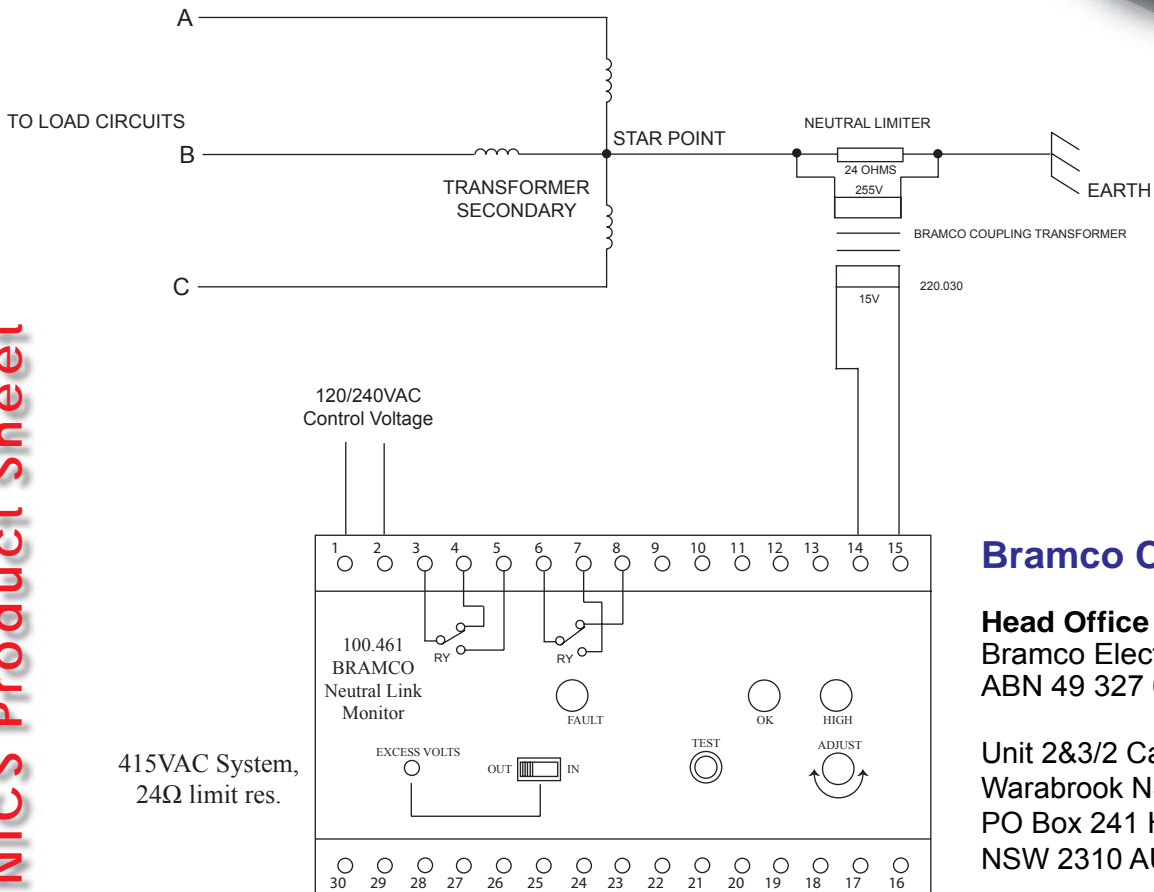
A

TO LOAD CIRCUITS

B

C

TRANSFORMER SECONDARY

STAR POINT

NEUTRAL LIMITER

24 OHMS

255V

EARTH

BRAMCO COUPLING TRANSFORMER

220.030

15V

NICS Product Sheet

120/240VAC Control Voltage

1 2 3 4 5 6 7 8 9 10 11 12 13 14 15

RY

RY

100.461
BRAMCO
Neutral Link
Monitor

FAULT

OK

HIGH

TEST

ADJUST

EXCESS VOLTS

OUT

IN

415VAC System,
24Ω limit res.

30 29 28 27 26 25 24 23 22 21 20 19 18 17 16

Bramco C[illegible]

Head Office
Bramco Elect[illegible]
ABN 49 327 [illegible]

Unit 2&3/2 Ca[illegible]
Warabrook N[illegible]
PO Box 241 H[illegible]
NSW 2310 AU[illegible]